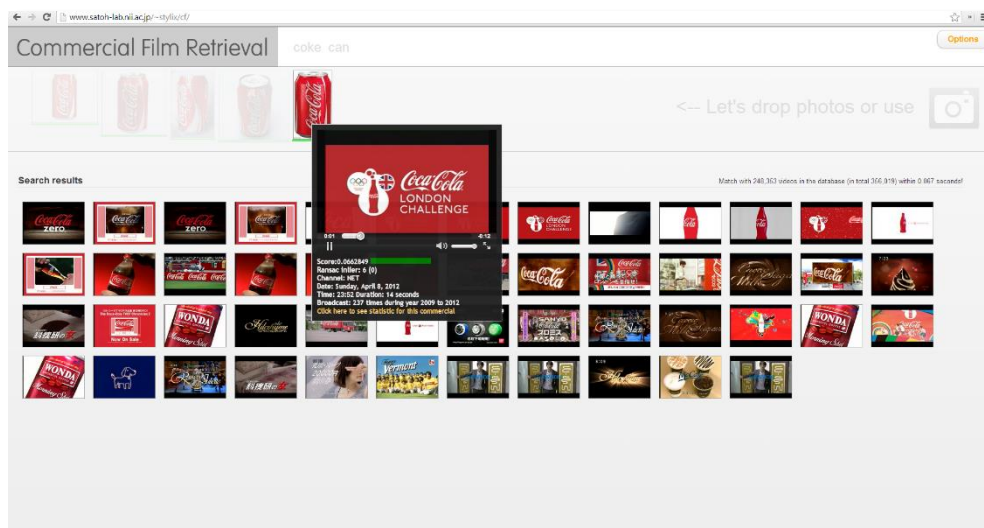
www.satoh-lab.nii.ac.jp/~stylix/cf/

Commercial Film Retrieval

coke can

Options

<-- Let's drop photos or use

Search results

Match with 240,363 videos in the database (in total 366,919) within 0.067 seconds!

Coca-Cola LONDON CHALLENGE

0:01

0:12

Score:0.0662849
Ransac inlier: 6 (0)
Channel: HET
Date: Sunday, April 8, 2012
Time: 23:52 Duration: 14 seconds
Broadcast: 237 times during year 2009 to 2012
Click here to see statistic for this commercial

zero

zero

Coca-Cola

LONDON CHALLENGE

Coca-Cola

WONDA

Now On Sale

WONDA

WONDA

Vermont